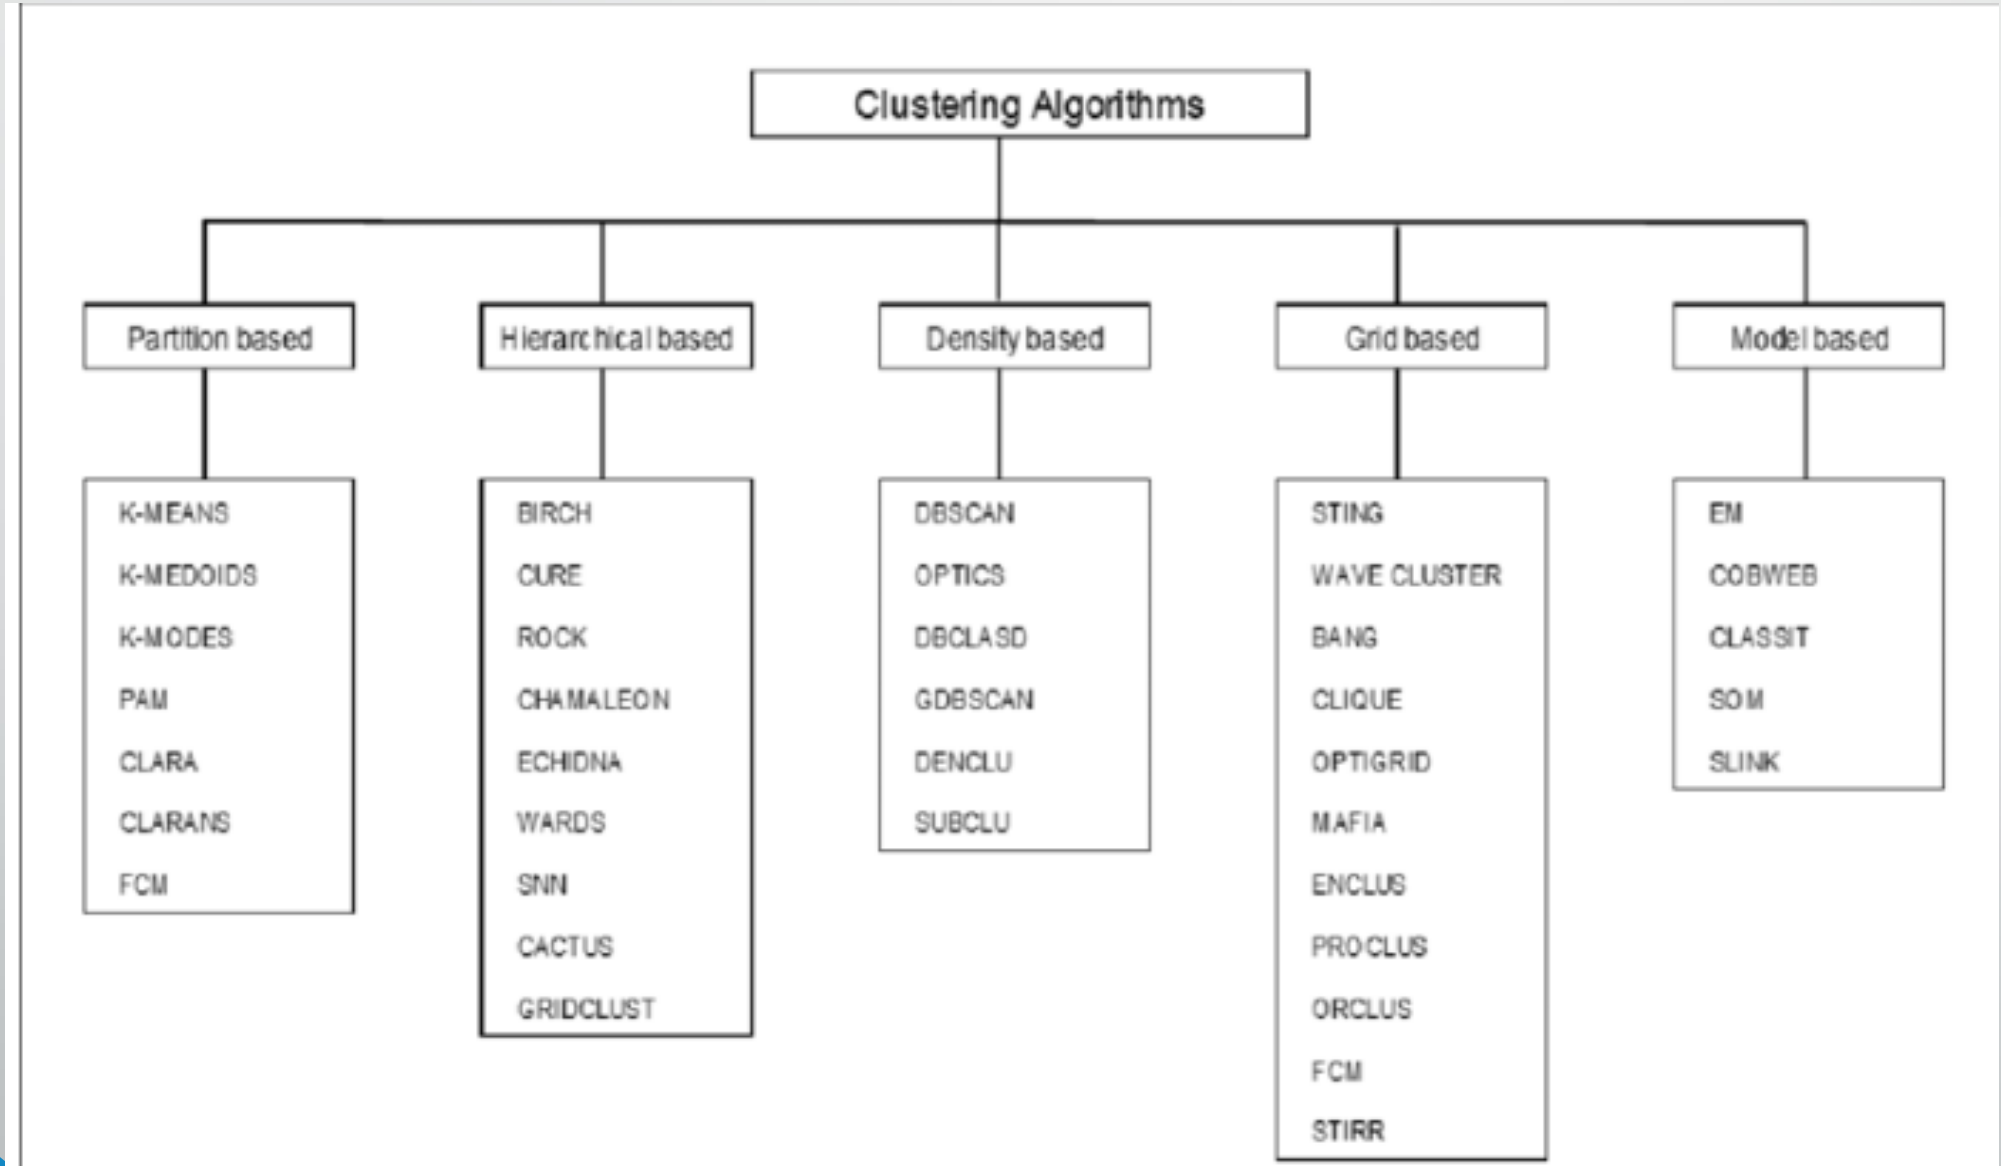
Clustering Algorithms

Partition based

K-MEANS
K-MEDOIDS
K-MODES
PAM
CLARA
CLARANS
FCM

Hierarchical based

BIRCH
CURE
ROCK
CHAMALEON
ECHIDNA
WARDS
SNN
CACTUS
GRIDCLUST

Density based

DBSCAN
OPTICS
DBCLASD
GDBSCAN
DENCLU
SUBCLU

Grid based

STING
WAVE CLUSTER
BANG
CLIQUE
OPTIGRID
MAFIA
ENCLUS
PROCLUS
ORCLUS
FCM
STIRR

Model based

EM
COBWEB
CLASSIT
SOM
SLINK